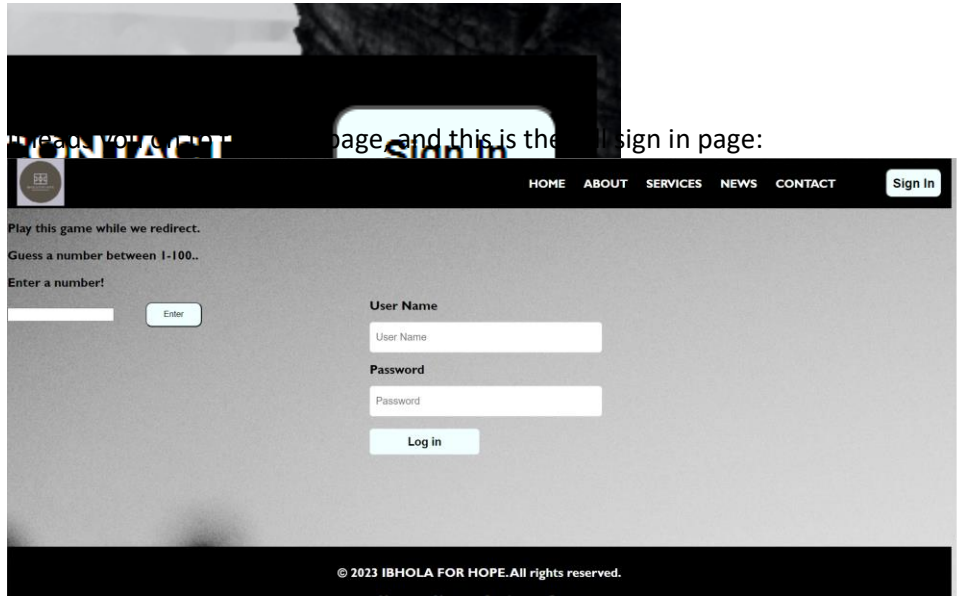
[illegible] page, and this is the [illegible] sign in page:

ONTACT

Sign In

HOME ABOUT SERVICES NEWS CONTACT

Sign In

Play this game while we redirect.

Guess a number between 1-100..

Enter a number!

Enter

User Name

User Name

Password

Password

Log in

© 2023 IBHOLA FOR HOPE.All rights reserved.